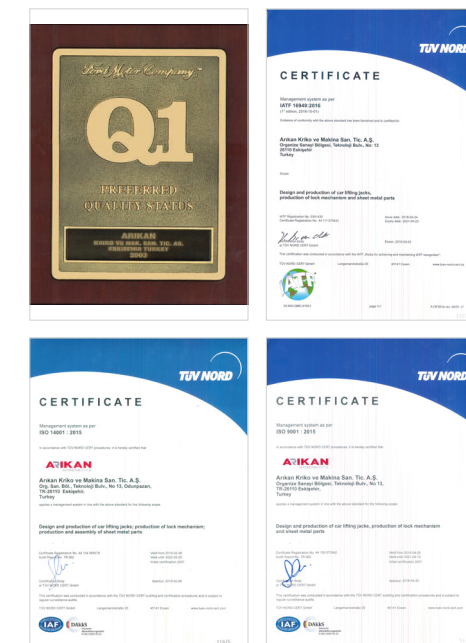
Ford Motor Company

Q1

PREFERRED QUALITY STATUS

ARIKAN
KRIKO VE MAK. SAN. TIC. AS.
ESKISEHIR TURKEY
2003

TÜV NORD

CERTIFICATE

Management system as per
IATF 16949:2016

Arıkan Kriko ve Makina San. Tic. A.Ş.
Organize Sanayi Bölgesi, Teknoloji Bulv., No: 13
26110 Eskişehir
Turkey

Design and production of car lifting jacks, production of lock mechanism and sheet metal parts

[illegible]

TÜV NORD

CERTIFICATE

Management system as per
ISO 14001 : 2015

ARIKAN

Arıkan Kriko ve Makina San. Tic. A.Ş.
Org. San. Böl., Teknoloji Bulv., No:13, Odunpazarı,
TR-26110 Eskişehir,
Turkey

Design and production of car lifting jacks; production of lock mechanism; production and assembly of sheet metal parts

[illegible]

IAF DAkkS

TÜV NORD

CERTIFICATE

Management system as per
ISO 9001 : 2015

ARIKAN

Arıkan Kriko ve Makina San. Tic. A.Ş.
Organize Sanayi Bölgesi, Teknoloji Bulv., No:13
TR-26110 Eskişehir,
Turkey

Design and production of car lifting jacks, production of lock mechanism and sheet metal parts

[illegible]

IAF DAkkS